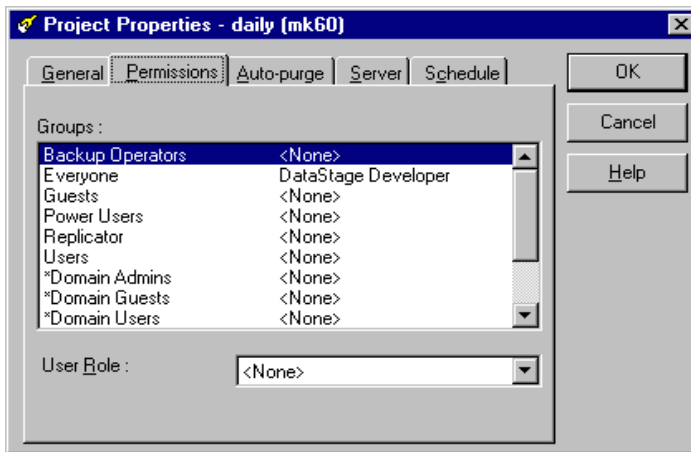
Project Properties - daily (mk60)

General | Permissions | Auto-purge | Server | Schedule

OK

Cancel

Help

Groups :

| | |
|---|---|
| Backup Operators | <None> |
| Everyone | DataStage Developer |
| Guests | <None> |
| Power Users | <None> |
| Replicator | <None> |
| Users | <None> |
| *Domain Admins | <None> |
| *Domain Guests | <None> |
| *Domain Users | <None> |

User Role : <None>